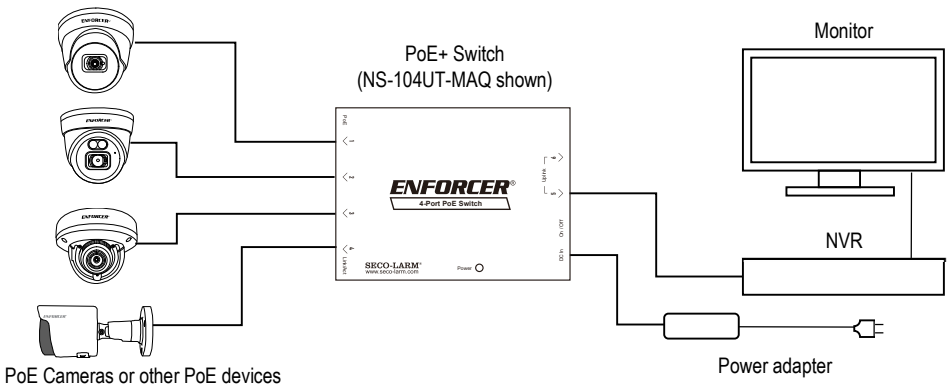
PoE+ Switch
(NS-104UT-MAQ shown)

Monitor

ENFORCER

ENFORCER

ENFORCER

ENFORCER

PoE

1

2

3

4

Link/Act

ENFORCER®

4-Port PoE Switch

SECO-LARM®
www.seco-larm.com

Power

Uplink

DC IN

NVR

PoE Cameras or other PoE devices

Power adapter